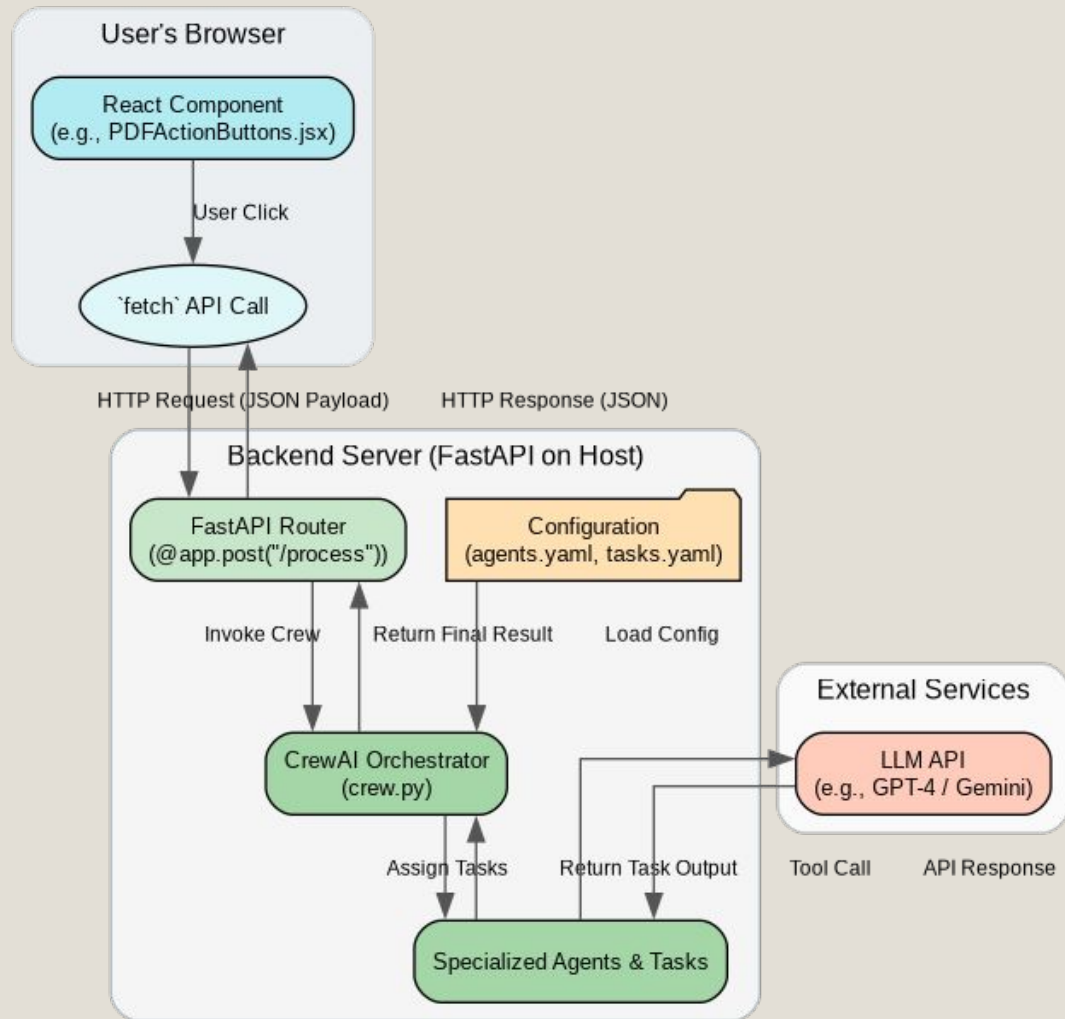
User's Browser

React Component
(e.g., PDFActionButtons.jsx)

User Click

`fetch` API Call

HTTP Request (JSON Payload)

HTTP Response (JSON)

Backend Server (FastAPI on Host)

FastAPI Router
(@app.post("/process"))

Configuration
(agents.yaml, tasks.yaml)

Invoke Crew

Return Final Result

Load Config

External Services

CrewAI Orchestrator
(crew.py)

LLM API
(e.g., GPT-4 / Gemini)

Assign Tasks

Return Task Output

Tool Call

API Response

Specialized Agents & Tasks